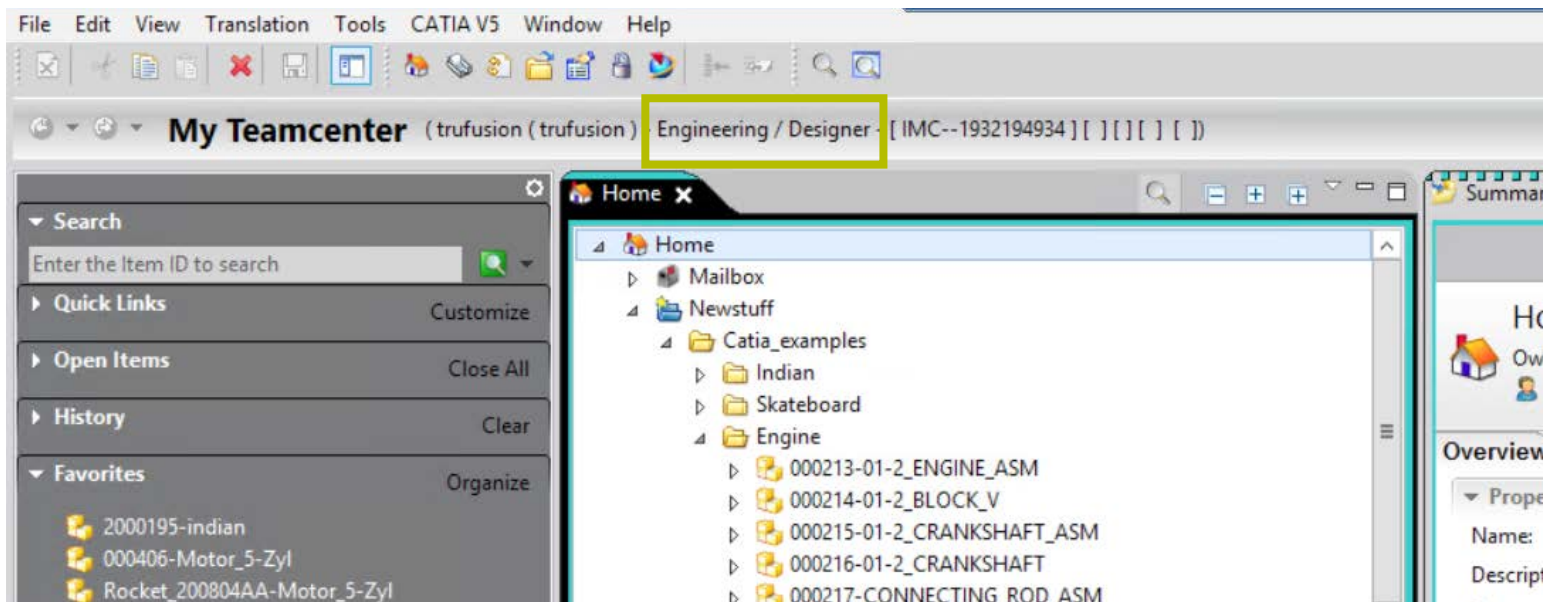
File Edit View Translation Tools CATIA V5 Window Help

My Teamcenter (trufusion (trufusion) - Engineering / Designer - [ IMC--1932194934 ] [ ] [ ] [ ] [ ])

Search
Enter the Item ID to search
Quick Links Customize
Open Items Close All
History Clear
Favorites Organize
2000195-indian
000406-Motor_5-Zyl
Rocket_200804AA-Motor_5-Zyl

Home
Home
Mailbox
Newstuff
Catia_examples
Indian
Skateboard
Engine
000213-01-2_ENGINE_ASM
000214-01-2_BLOCK_V
000215-01-2_CRANKSHAFT_ASM
000216-01-2_CRANKSHAFT
000217-CONNECTING_ROD_ASM

Summar
Ho
Ow
Overview
Prope
Name:
Descript